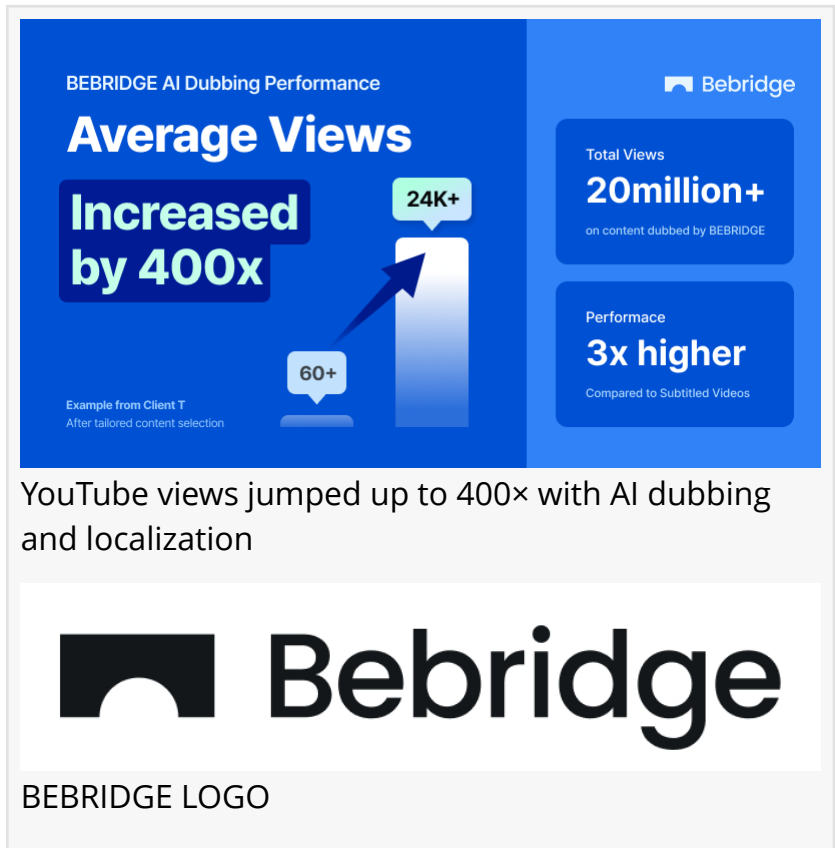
BEBRIDGE AI Dubbing Performance

Average Views

Increased by 400x

24K+

60+

Example from Client T
After tailored content selection

Bebridge

Total Views
20million+
on content dubbed by BEBRIDGE

Performace
3x higher
Compared to Subtitled Videos

YouTube views jumped up to 400× with AI dubbing and localization

Bebridge

BEBRIDGE LOGO